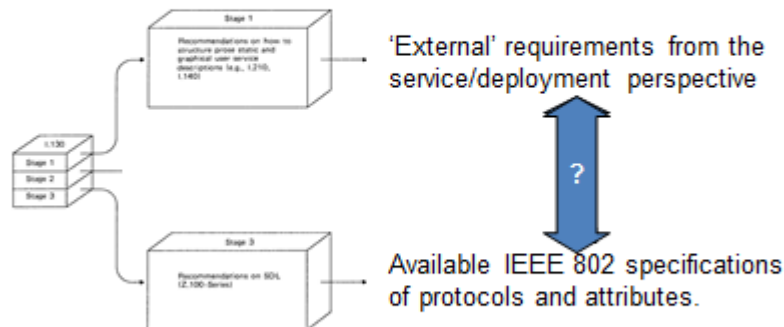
Stage 1

Recommendations on how to structure prose static and graphical user service descriptions (e.g., I.210, I.140)

'External' requirements from the service/deployment perspective

I.130

Stage 1

Stage 2

Stage 3

?

Stage 3

Recommendations on SDL (Z.100-Series)

Available IEEE 802 specifications of protocols and attributes.